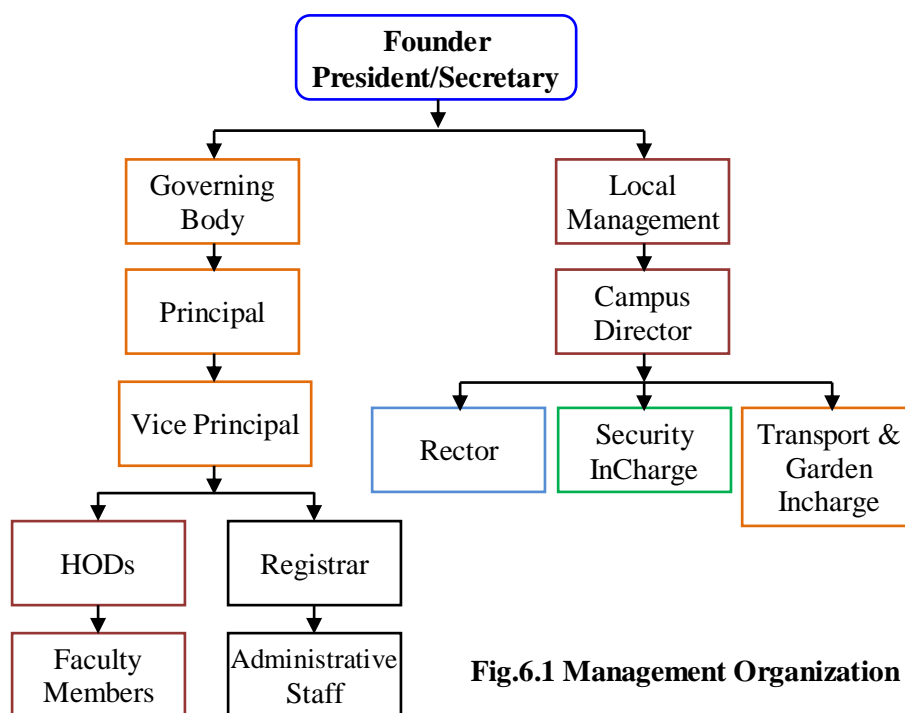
Founder
President/Secretary

Governing Body

Principal

Vice Principal

HODs

Faculty Members

Registrar

Administrative Staff

Local Management

Campus Director

Rector

Security InCharge

Transport & Garden Incharge

Fig.6.1 Management Organization